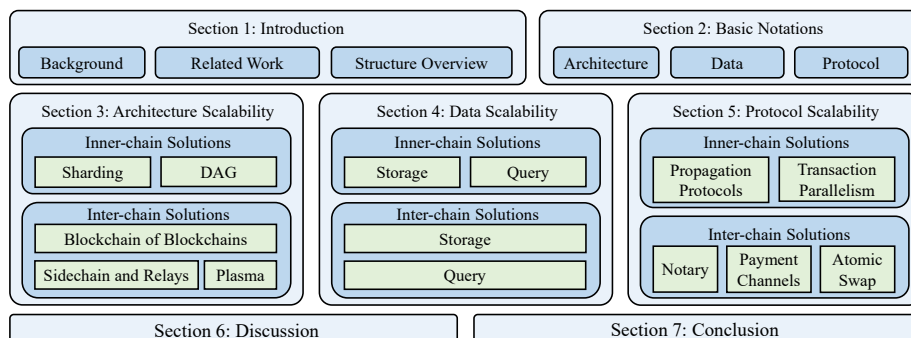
Section 1: Introduction

Background

Related Work

Structure Overview

Section 2: Basic Notations

Architecture

Data

Protocol

Section 3: Architecture Scalability

Inner-chain Solutions

Sharding

DAG

Inter-chain Solutions

Blockchain of Blockchains

Sidechain and Relays

Plasma

Section 4: Data Scalability

Inner-chain Solutions

Storage

Query

Inter-chain Solutions

Storage

Query

Section 5: Protocol Scalability

Inner-chain Solutions

Propagation Protocols

Transaction Parallelism

Inter-chain Solutions

Notary

Payment Channels

Atomic Swap

Section 6: Discussion

Section 7: Conclusion